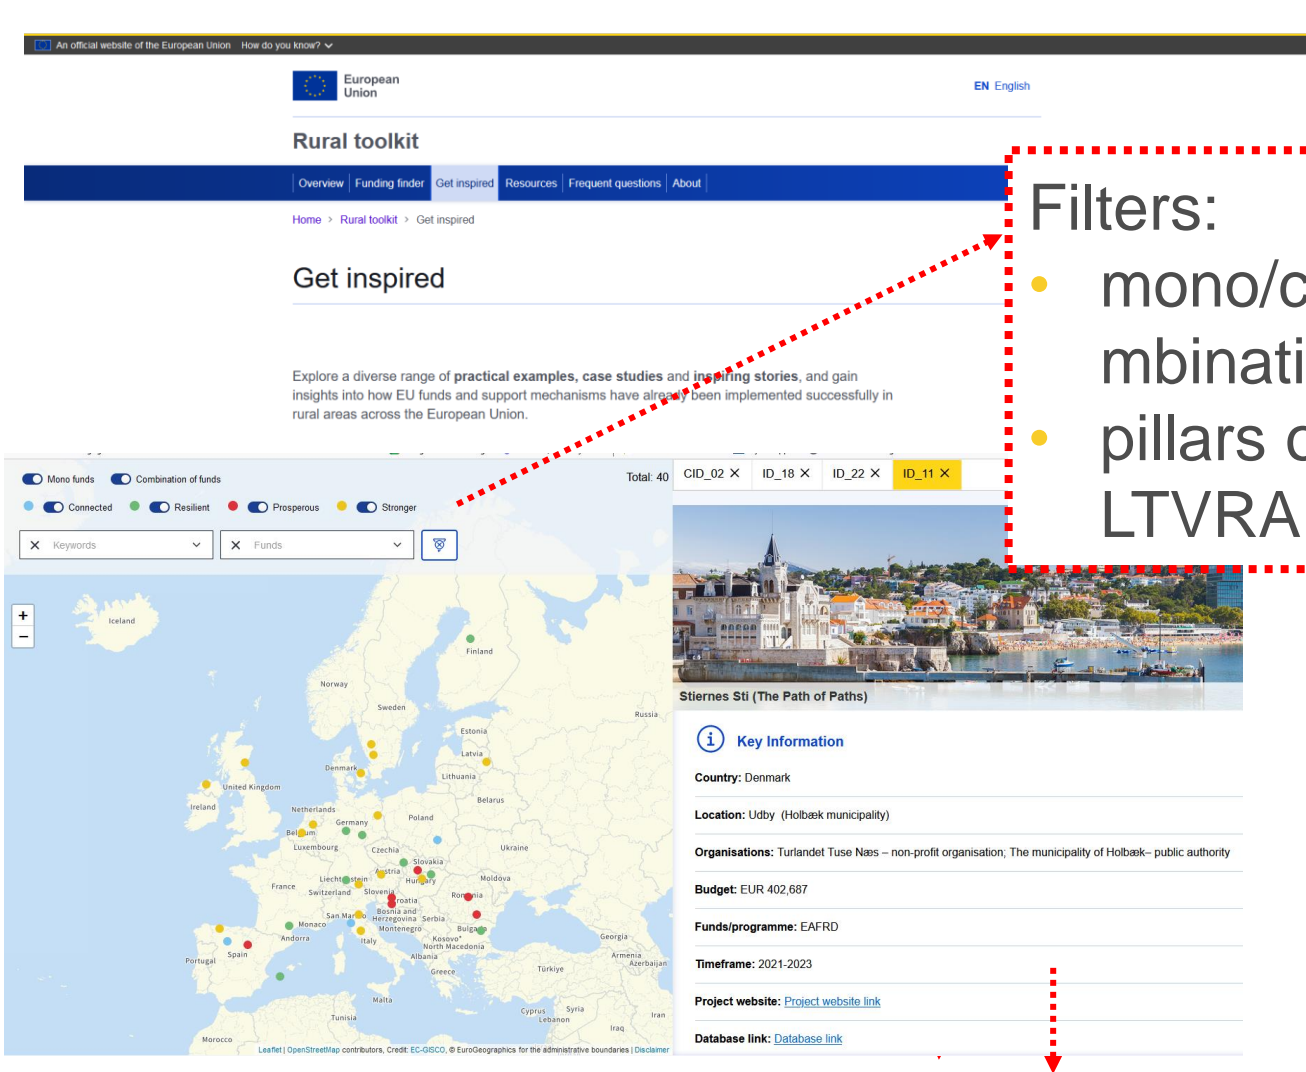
An official website of the European Union How do you know?

European Union

EN English

Rural toolkit

Overview | Funding finder | Get inspired | Resources | Frequent questions | About

Home > Rural toolkit > Get inspired

Get inspired

Explore a diverse range of practical examples, case studies and inspiring stories, and gain insights into how EU funds and support mechanisms have already been implemented successfully in rural areas across the European Union.

Filters:
• mono/c mbinati
• pillars c LTVRA

Mono funds Combination of funds

Connected Resilient Prosperous Stronger

Keywords Funds

Total: 40 CID_02 × ID_18 × ID_22 × ID_11 ×

+
−

Iceland Finland Norway Sweden Russia Estonia Latvia Denmark Lithuania United Kingdom Ireland Belarus Netherlands Poland Germany Belgium Luxembourg Czechia Ukraine Slovakia Austria Moldova Liechtenstein Hungary France Switzerland Slovenia Croatia Romania Bosnia and Herzegovina Serbia San Marino Monaco Montenegro Bulgaria Andorra Italy Kosovo North Macedonia Georgia Albania Armenia Azerbaijan Portugal Spain Greece Türkiye Malta Tunisia Cyprus Syria Lebanon Iran Iraq Morocco

Leaflet | OpenStreetMap contributors, Credit: EC-GISCO, © EuroGeographics for the administrative boundaries | Disclaimer

Stiernes Sti (The Path of Paths)

Key Information

Country: Denmark

Location: Udby (Holbæk municipality)

Organisations: Turlandet Tuse Næs – non-profit organisation; The municipality of Holbæk– public authority

Budget: EUR 402,687

Funds/programme: EAFRD

Timeframe: 2021-2023

Project website: Project website link

Database link: Database link